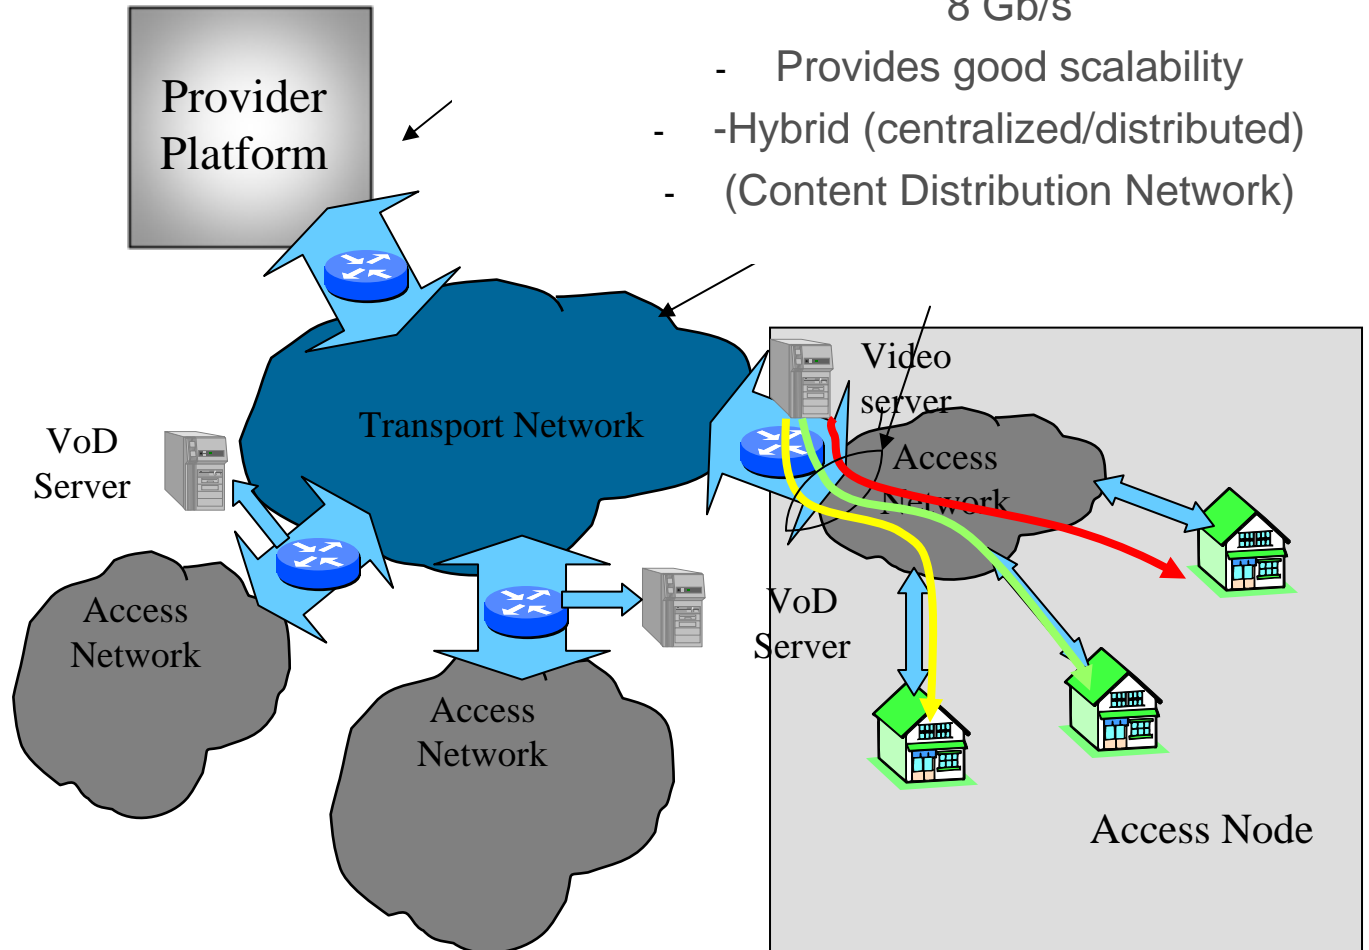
8 Gb/s

- Provides good scalability

- -Hybrid (centralized/distributed)

- (Content Distribution Network)

Provider Platform

Transport Network

VoD Server

Access Network

Access Network

Video server

Access Network

VoD Server

Access Node